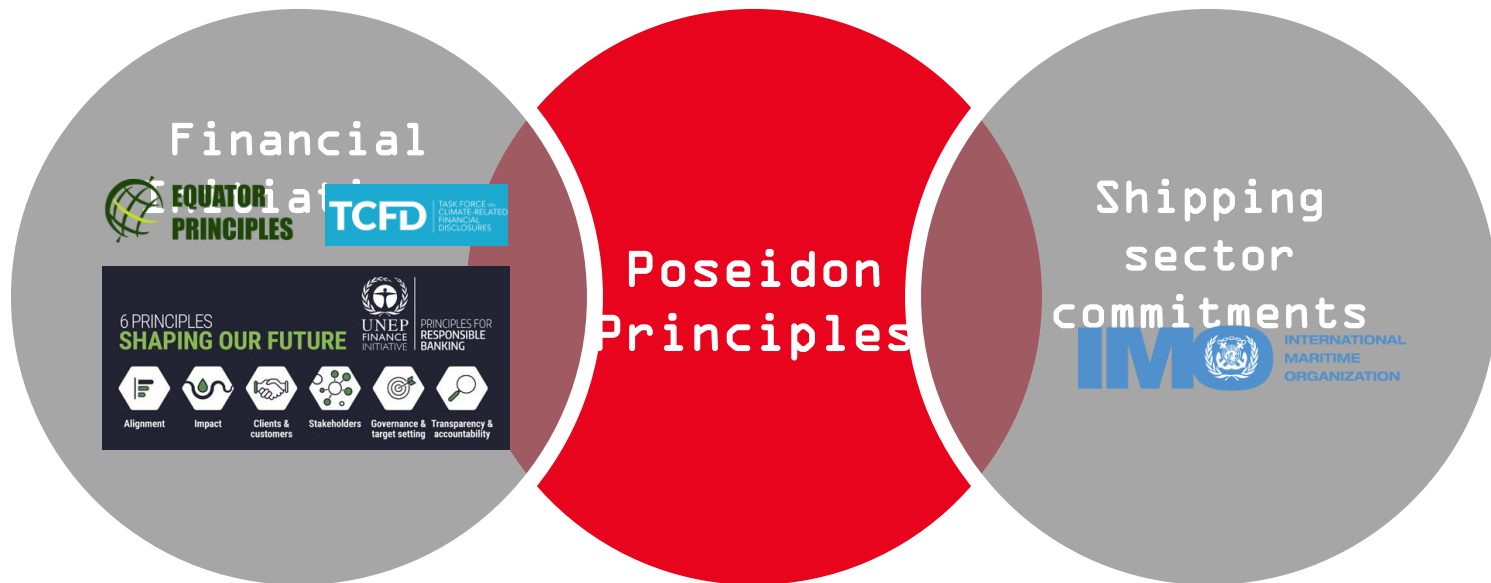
Financial Initiatives

EQUATOR PRINCIPLES

TCFD TASK FORCE ON CLIMATE-RELATED FINANCIAL DISCLOSURES

6 PRINCIPLES SHAPING OUR FUTURE

UNEP FINANCE INITIATIVE

PRINCIPLES FOR RESPONSIBLE BANKING

Alignment

Impact

Clients & customers

Stakeholders

Governance & target setting

Transparency & accountability

Poseidon Principles

Shipping sector commitments

IMO INTERNATIONAL MARITIME ORGANIZATION